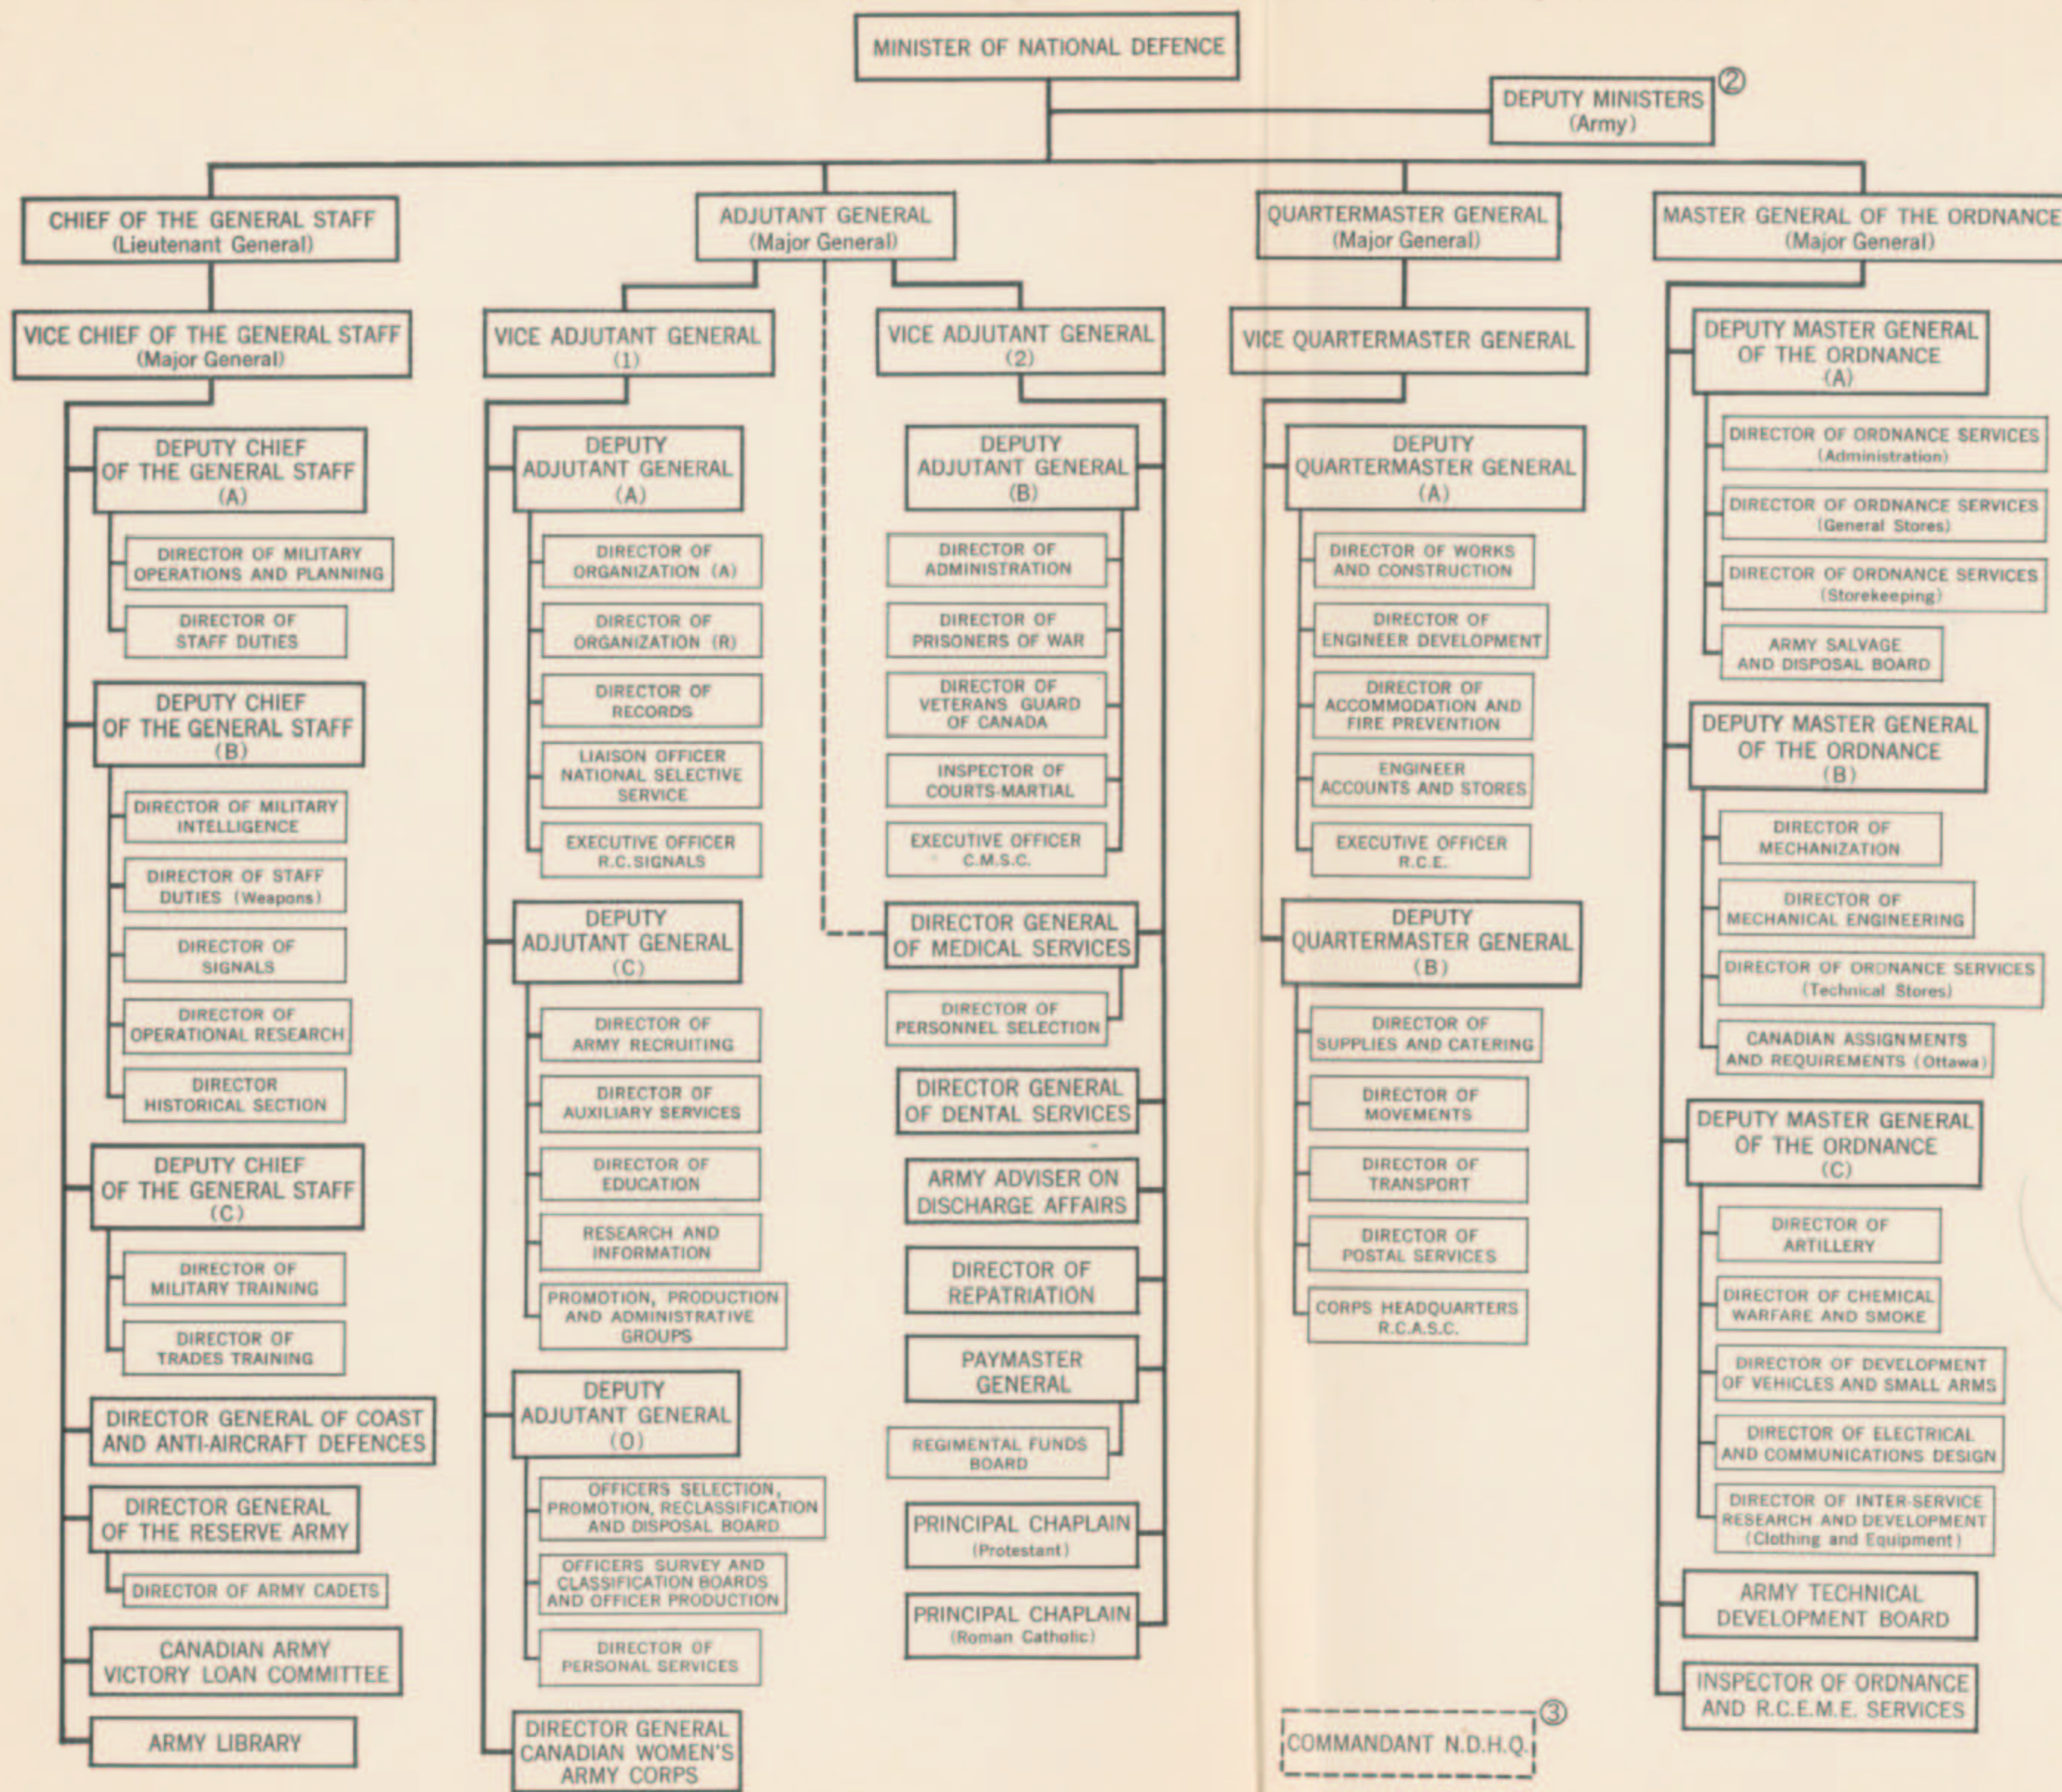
MINISTER OF NATIONAL DEFENCE

DEPUTY MINISTERS (Army) ②

CHIEF OF THE GENERAL STAFF (Lieutenant General)

VICE CHIEF OF THE GENERAL STAFF (Major General)

DEPUTY CHIEF OF THE GENERAL STAFF (A)

DIRECTOR OF MILITARY OPERATIONS AND PLANNING

DIRECTOR OF STAFF DUTIES

DEPUTY CHIEF OF THE GENERAL STAFF (B)

DIRECTOR OF MILITARY INTELLIGENCE

DIRECTOR OF STAFF DUTIES (Weapons)

DIRECTOR OF SIGNALS

DIRECTOR OF OPERATIONAL RESEARCH

DIRECTOR HISTORICAL SECTION

DEPUTY CHIEF OF THE GENERAL STAFF (C)

DIRECTOR OF MILITARY TRAINING

DIRECTOR OF TRADES TRAINING

DIRECTOR GENERAL OF COAST AND ANTI-AIRCRAFT DEFENCES

DIRECTOR GENERAL OF THE RESERVE ARMY

DIRECTOR OF ARMY CADETS

CANADIAN ARMY VICTORY LOAN COMMITTEE

ARMY LIBRARY

ADJUTANT GENERAL (Major General)

VICE ADJUTANT GENERAL (1)

DEPUTY ADJUTANT GENERAL (A)

DIRECTOR OF ORGANIZATION (A)

DIRECTOR OF ORGANIZATION (R)

DIRECTOR OF RECORDS

LIAISON OFFICER NATIONAL SELECTIVE SERVICE

EXECUTIVE OFFICER R.C.SIGNALS

DEPUTY ADJUTANT GENERAL (C)

DIRECTOR OF ARMY RECRUITING

DIRECTOR OF AUXILIARY SERVICES

DIRECTOR OF EDUCATION

RESEARCH AND INFORMATION

PROMOTION, PRODUCTION AND ADMINISTRATIVE GROUPS

DEPUTY ADJUTANT GENERAL (O)

OFFICERS SELECTION, PROMOTION, RECLASSIFICATION AND DISPOSAL BOARD

OFFICERS SURVEY AND CLASSIFICATION BOARDS AND OFFICER PRODUCTION

DIRECTOR OF PERSONAL SERVICES

DIRECTOR GENERAL CANADIAN WOMEN'S ARMY CORPS

VICE ADJUTANT GENERAL (2)

DEPUTY ADJUTANT GENERAL (B)

DIRECTOR OF ADMINISTRATION

DIRECTOR OF PRISONERS OF WAR

DIRECTOR OF VETERANS GUARD OF CANADA

INSPECTOR OF COURTS-MARTIAL

EXECUTIVE OFFICER C.M.S.C.

DIRECTOR GENERAL OF MEDICAL SERVICES

DIRECTOR OF PERSONNEL SELECTION

DIRECTOR GENERAL OF DENTAL SERVICES

ARMY ADVISER ON DISCHARGE AFFAIRS

DIRECTOR OF REPATRIATION

PAYMASTER GENERAL

REGIMENTAL FUNDS BOARD

PRINCIPAL CHAPLAIN (Protestant)

PRINCIPAL CHAPLAIN (Roman Catholic)

QUARTERMASTER GENERAL (Major General)

VICE QUARTERMASTER GENERAL

DEPUTY QUARTERMASTER GENERAL (A)

DIRECTOR OF WORKS AND CONSTRUCTION

DIRECTOR OF ENGINEER DEVELOPMENT

DIRECTOR OF ACCOMMODATION AND FIRE PREVENTION

ENGINEER ACCOUNTS AND STORES

EXECUTIVE OFFICER R.C.E.

DEPUTY QUARTERMASTER GENERAL (B)

DIRECTOR OF SUPPLIES AND CATERING

DIRECTOR OF MOVEMENTS

DIRECTOR OF TRANSPORT

DIRECTOR OF POSTAL SERVICES

CORPS HEADQUARTERS R.C.A.S.C.

COMMANDANT N.D.H.Q. ③

MASTER GENERAL OF THE ORDNANCE (Major General)

DEPUTY MASTER GENERAL OF THE ORDNANCE (A)

DIRECTOR OF ORDNANCE SERVICES (Administration)

DIRECTOR OF ORDNANCE SERVICES (General Stores)

DIRECTOR OF ORDNANCE SERVICES (Storekeeping)

ARMY SALVAGE AND DISPOSAL BOARD

DEPUTY MASTER GENERAL OF THE ORDNANCE (B)

DIRECTOR OF MECHANIZATION

DIRECTOR OF MECHANICAL ENGINEERING

DIRECTOR OF ORDNANCE SERVICES (Technical Stores)

CANADIAN ASSIGNMENTS AND REQUIREMENTS (Ottawa)

DEPUTY MASTER GENERAL OF THE ORDNANCE (C)

DIRECTOR OF ARTILLERY

DIRECTOR OF CHEMICAL WARFARE AND SMOKE

DIRECTOR OF DEVELOPMENT OF VEHICLES AND SMALL ARMS

DIRECTOR OF ELECTRICAL AND COMMUNICATIONS DESIGN

DIRECTOR OF INTER-SERVICE RESEARCH AND DEVELOPMENT (Clothing and Equipment)

ARMY TECHNICAL DEVELOPMENT BOARD

INSPECTOR OF ORDNANCE AND R.C.E.M.E. SERVICES